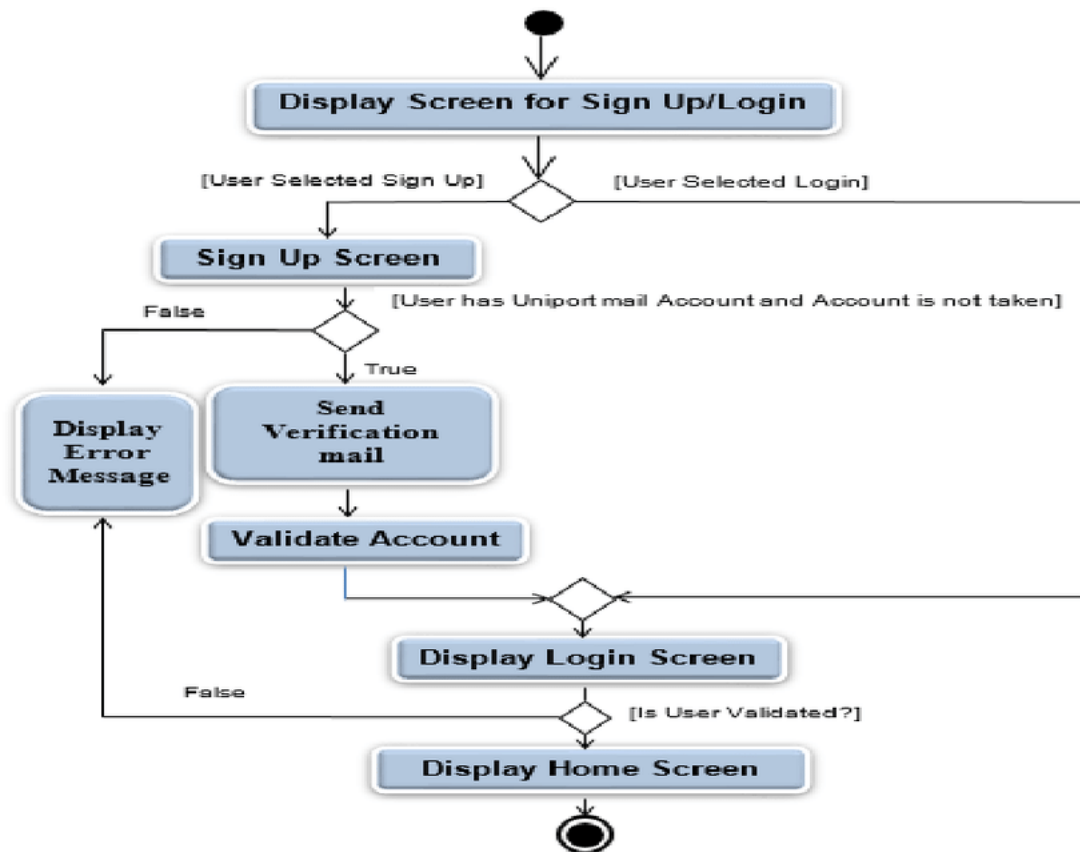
Display Screen for Sign Up/Login

[User Selected Sign Up]

[User Selected Login]

Sign Up Screen

[User has Uniport mail Account and Account is not taken]

False

True

Display Error Message

Send Verification mail

Validate Account

Display Login Screen

False

[Is User Validated?]

Display Home Screen